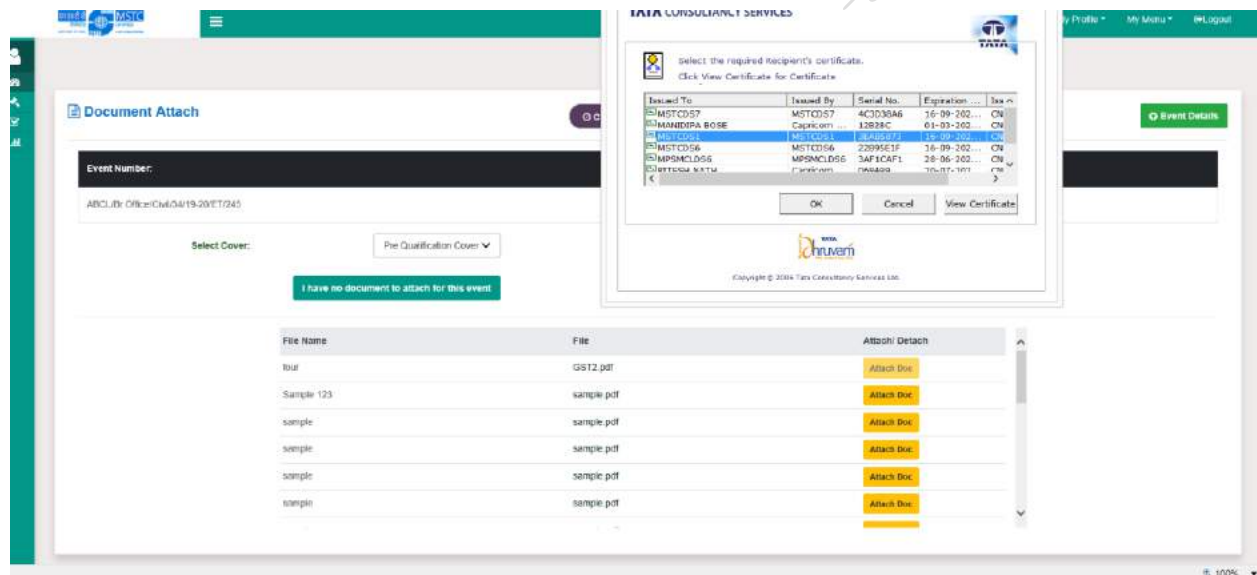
MSTC

TATA CONSULTANCY SERVICES

y Profile ▾ My Menu ▾ Logout

Document Attach

Event Details

Select the required Recipient's certificate.
Click View Certificate for Certificate

| Issued To | Issued By | Serial No. | Expiration ... | Iss |
|---|---|---|---|---|
| MSTCDS7 | MSTCDS7 | 4C3D38A6 | 16-09-202... | CN |
| MANIDIPA BOSE | Capricorn ... | 12828C | 01-03-202... | CN |
| MSTCDS1 | MSTCDS1 | 3BA86073 | 16-09-202... | CN |
| MSTCDS6 | MSTCDS6 | 22895E1F | 16-09-202... | CN |
| MPSMCLDS6 | MPSMCLDS6 | 3AF1CAF1 | 28-06-202... | CN |
| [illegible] | Capricorn | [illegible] | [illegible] | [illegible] |

OK Cancel View Certificate

TATA dhruvam

Copyright © 2004 Tata Consultancy Services Ltd.

Event Number:

ABCL/Br. Office/Civil/04/19-20/ET/245

Select Cover: Pre Qualification Cover

I have no document to attach for this event

| File Name | File | Attach/ Detach |
|---|---|---|
| four | GST2.pdf | Attach Doc |
| Sample 123 | sample.pdf | Attach Doc |
| sample | sample.pdf | Attach Doc |
| sample | sample.pdf | Attach Doc |
| sample | sample.pdf | Attach Doc |
| sample | sample.pdf | Attach Doc |

100%